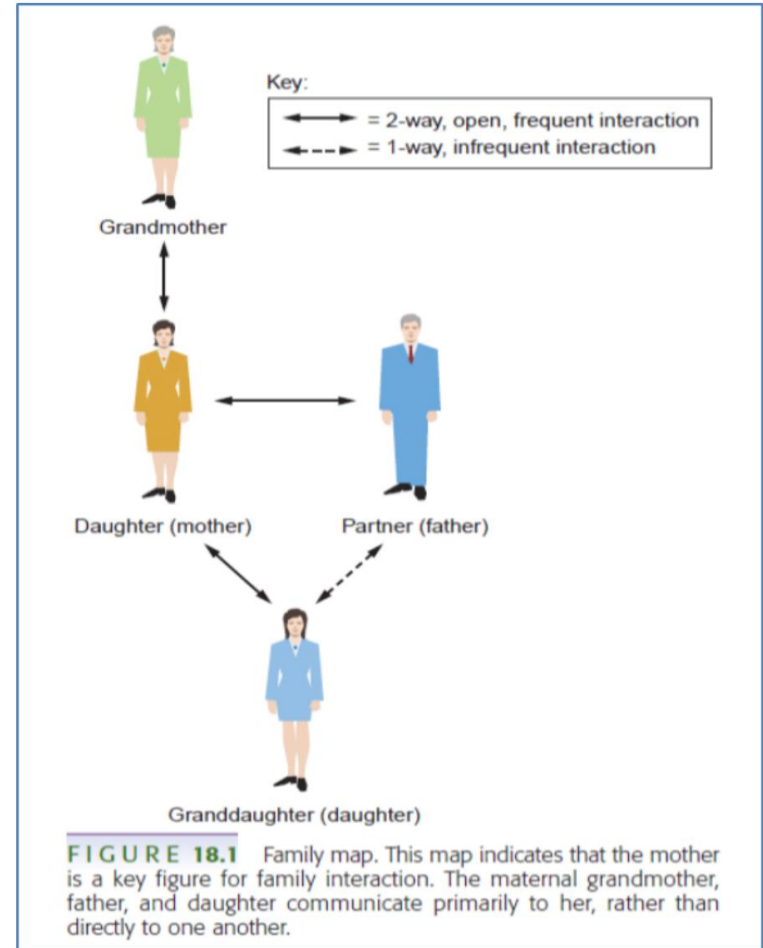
Key:
= 2-way, open, frequent interaction
= 1-way, infrequent interaction

Grandmother

Daughter (mother)

Partner (father)

Granddaughter (daughter)

FIGURE 18.1 Family map. This map indicates that the mother is a key figure for family interaction. The maternal grandmother, father, and daughter communicate primarily to her, rather than directly to one another.